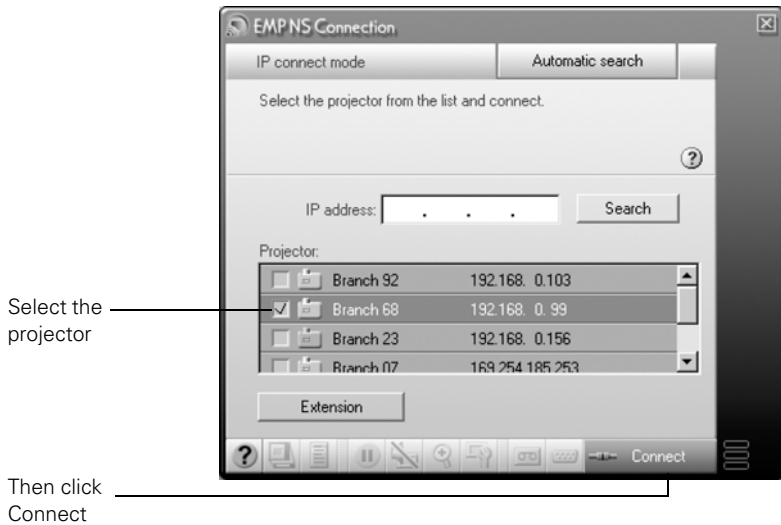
EMP NS Connection

IP connect mode | Automatic search

Select the projector from the list and connect.

?

IP address: . . .

Search

Projector:

| | | |
|---|---|---|
| ☐ | Branch 92 | 192.168. 0.103 |
| ☑ | Branch 68 | 192.168. 0. 99 |
| ☐ | Branch 23 | 192.168. 0.156 |
| ☐ | Branch 07 | 169.254.185.253 |

Extension

Connect

Select the projector

Then click Connect